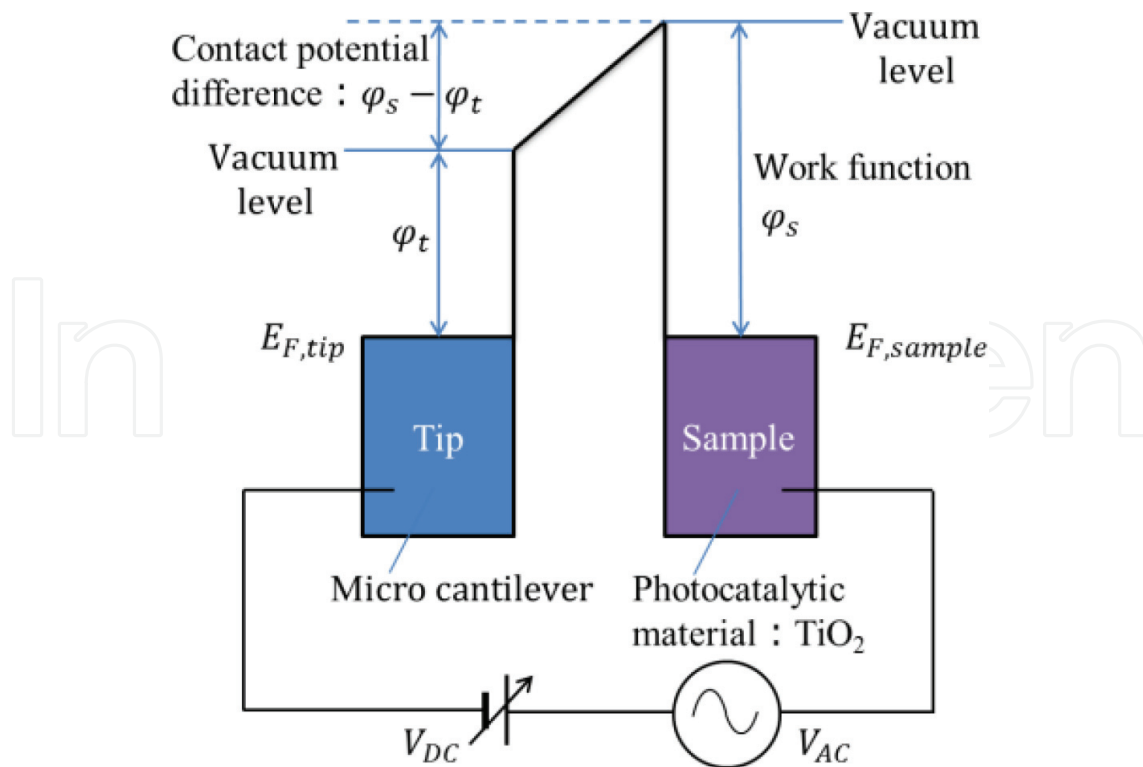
Contact potential difference：$\varphi_s - \varphi_t$

Vacuum level

Vacuum level

$\varphi_t$

Work function $\varphi_s$

$E_{F,tip}$

$E_{F,sample}$

Tip

Sample

Micro cantilever

Photocatalytic material：$TiO_2$

$V_{DC}$

$V_{AC}$